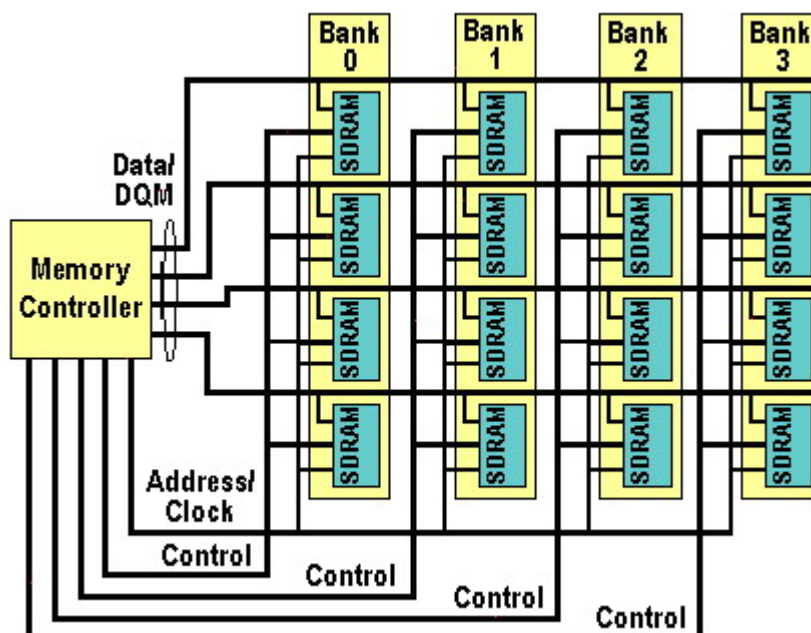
Bank 0

Bank 1

Bank 2

Bank 3

Data/ DQM

Memory Controller

SDRAM
SDRAM
SDRAM
SDRAM

SDRAM
SDRAM
SDRAM
SDRAM

SDRAM
SDRAM
SDRAM
SDRAM

SDRAM
SDRAM
SDRAM
SDRAM

Address/ Clock

Control

Control

Control

Control